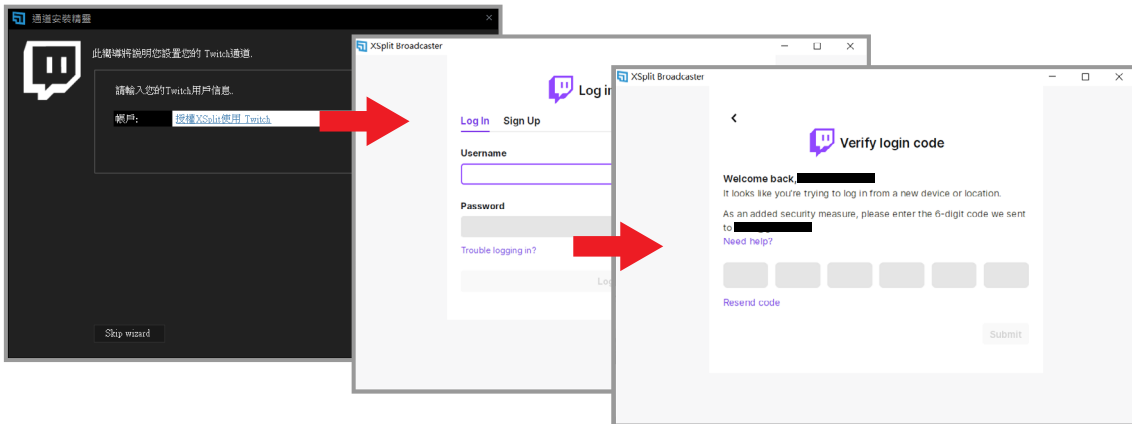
通道安裝精靈

此嚮導將說明您設置您的 Twitch通道.

請輸入您的Twitch用戶信息.

帳戶: 授權XSplit使用 Twitch

Skip wizard

XSplit Broadcaster

Log in

Log In Sign Up

Username

Password

Trouble logging in?

Lo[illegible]

XSplit Broadcaster

Verify login code

Welcome back, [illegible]
It looks like you're trying to log in from a new device or location.

As an added security measure, please enter the 6-digit code we sent to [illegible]
Need help?

Resend code

Submit